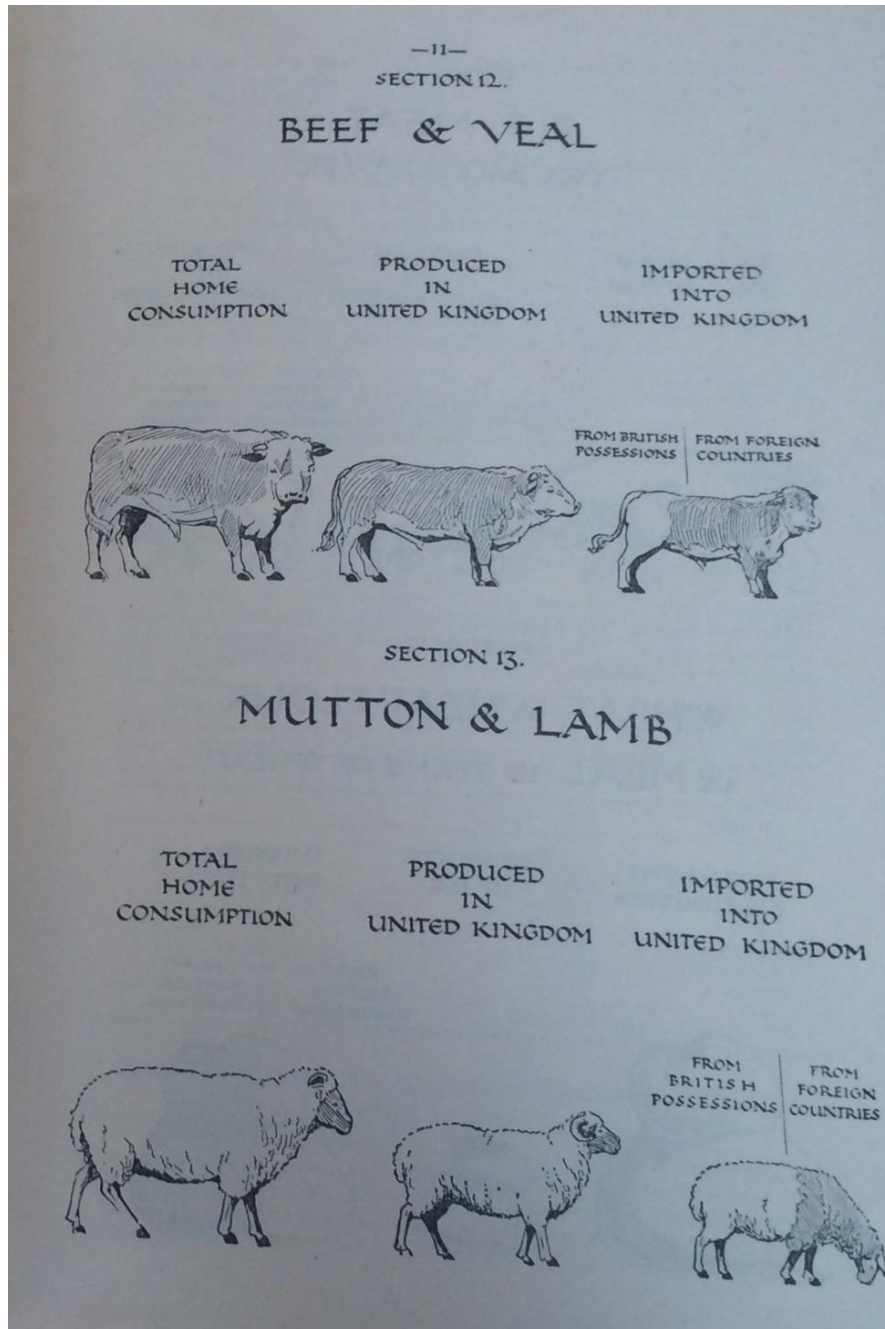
—11—

SECTION 12.

BEEF & VEAL

TOTAL HOME CONSUMPTION

PRODUCED IN UNITED KINGDOM

IMPORTED INTO UNITED KINGDOM

FROM BRITISH POSSESSIONS

FROM FOREIGN COUNTRIES

SECTION 13.

MUTTON & LAMB

TOTAL HOME CONSUMPTION

PRODUCED IN UNITED KINGDOM

IMPORTED INTO UNITED KINGDOM

FROM BRITISH POSSESSIONS

FROM FOREIGN COUNTRIES